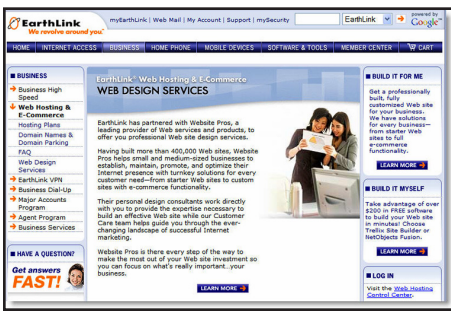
EarthLink
We revolve around you.

myEarthLink | Web Mail | My Account | Support | mySecurity

EarthLink

powered by Google

HOME | INTERNET ACCESS | BUSINESS | HOME PHONE | MOBILE DEVICES | SOFTWARE & TOOLS | MEMBER CENTER | CART

BUSINESS
Business High Speed
Web Hosting & E-Commerce
Hosting Plans
Domain Names & Domain Parking
FAQ
Web Design Services
EarthLink VPN
Business Dial-Up
Major Accounts Program
Agent Program
Business Services

HAVE A QUESTION?
Get answers FAST!

EarthLink® Web Hosting & E-Commerce
WEB DESIGN SERVICES

EarthLink has partnered with Website Pros, a leading provider of Web services and products, to offer you professional Web site design services.

Having built more than 400,000 Web sites, Website Pros helps small and medium-sized businesses to establish, maintain, promote, and optimize their Internet presence with turnkey solutions for every customer need–from starter Web sites to custom sites with e-commerce functionality.

Their personal design consultants work directly with you to provide the expertise necessary to build an effective Web site while our Customer Care team helps guide you through the ever-changing landscape of successful Internet marketing.

Website Pros is there every step of the way to make the most out of your Web site investment so you can focus on what's really important...your business.

LEARN MORE

BUILD IT FOR ME
Get a professionally built, fully customized Web site for your business. We have solutions for every business–from starter Web sites to full e-commerce functionality.
LEARN MORE

BUILD IT MYSELF
Take advantage of over $200 in FREE software to build your Web site in minutes! Choose Trellix Site Builder or NetObjects Fusion.
LEARN MORE

LOG IN
Visit the Web Hosting Control Center.